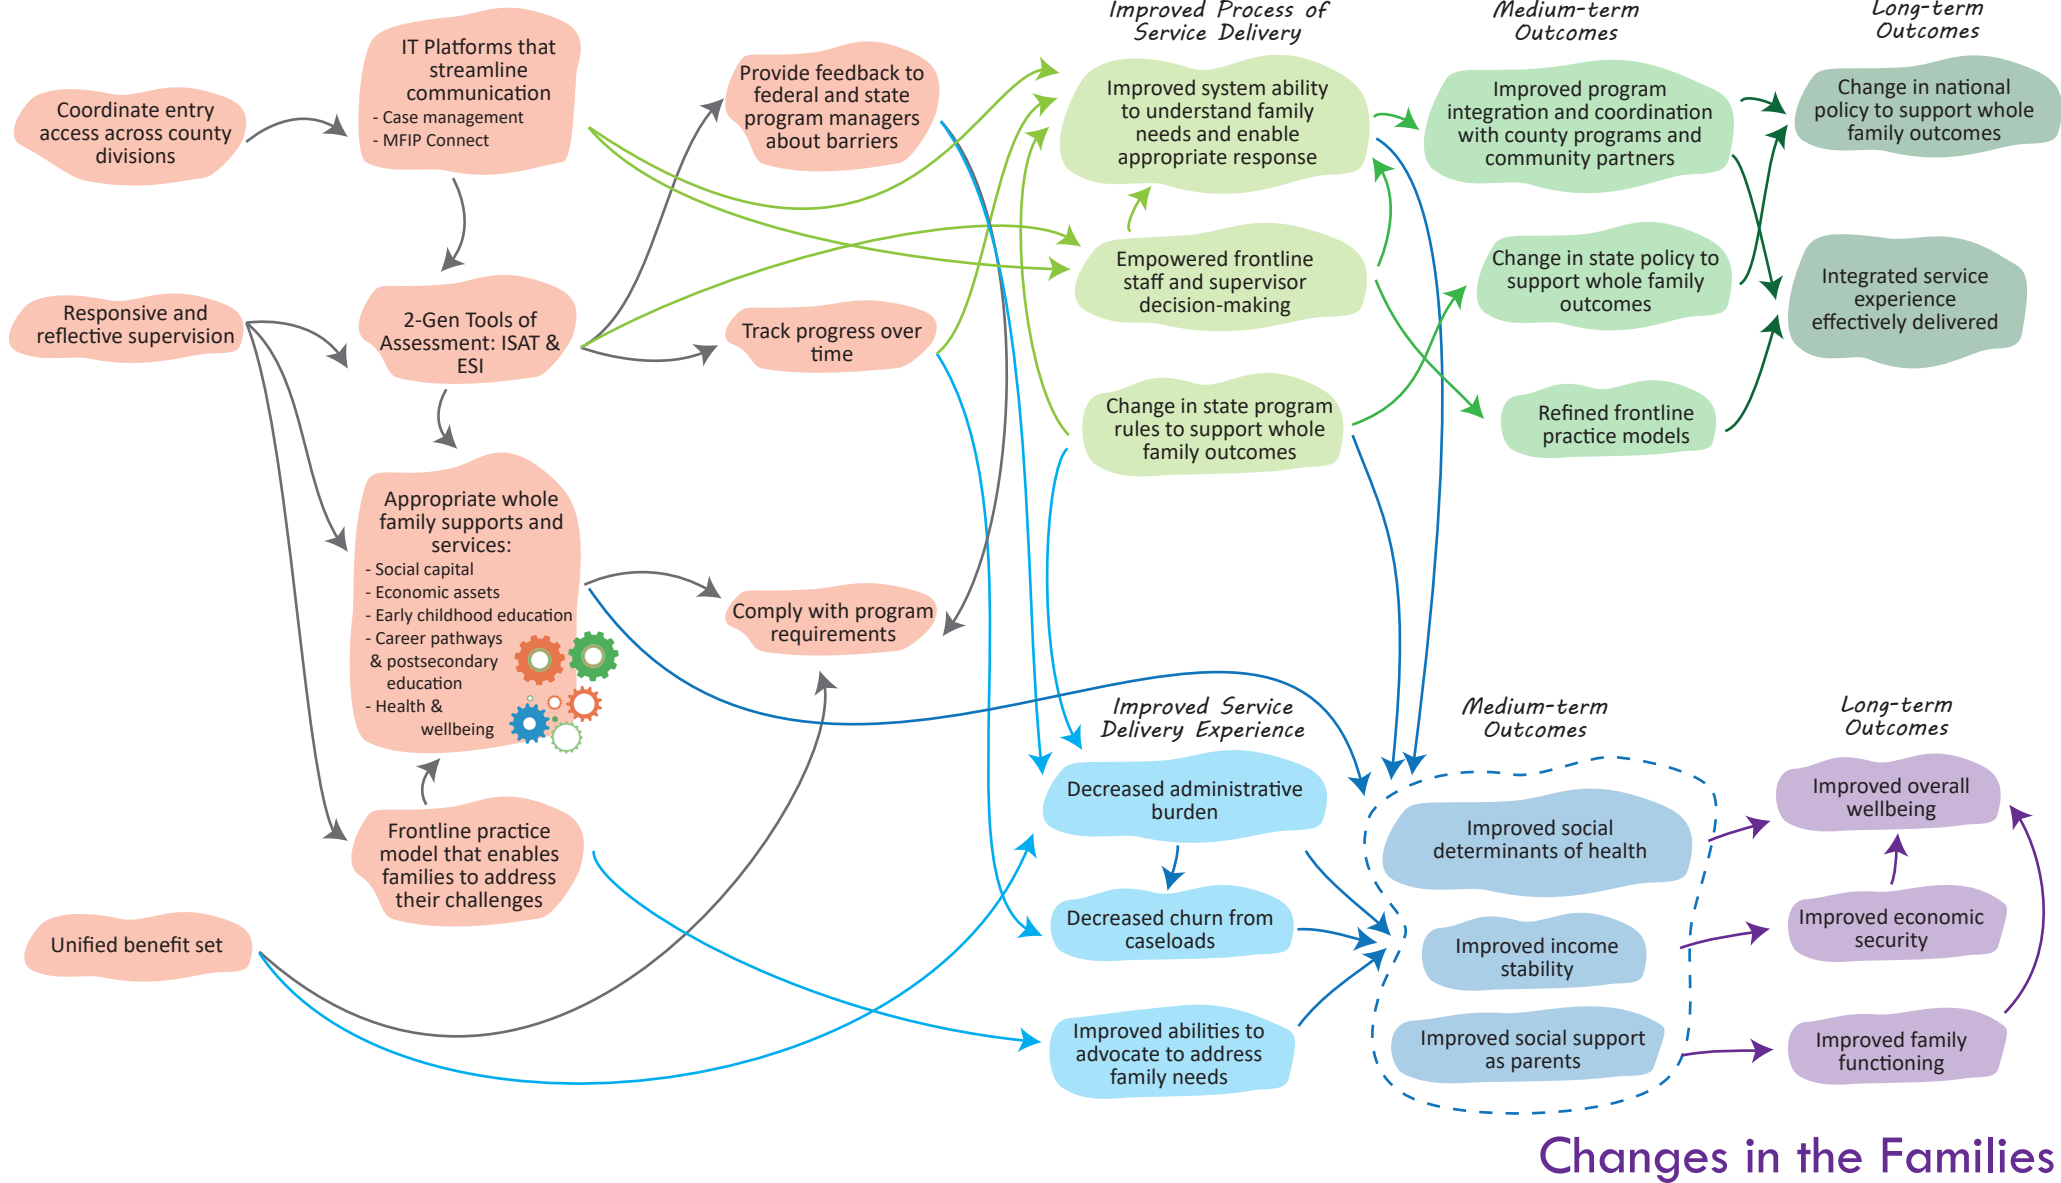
Coordinate entry access across county divisions

IT Platforms that streamline communication
- Case management
- MFIP Connect

Provide feedback to federal and state program managers about barriers

Responsive and reflective supervision

2-Gen Tools of Assessment: ISAT & ESI

Track progress over time

Appropriate whole family supports and services:
- Social capital
- Economic assets
- Early childhood education
- Career pathways & postsecondary education
- Health & wellbeing

Comply with program requirements

Frontline practice model that enables families to address their challenges

Unified benefit set

Improved Process of Service Delivery

Improved system ability to understand family needs and enable appropriate response

Empowered frontline staff and supervisor decision-making

Change in state program rules to support whole family outcomes

Medium-term Outcomes

Improved program integration and coordination with county programs and community partners

Change in state policy to support whole family outcomes

Refined frontline practice models

Long-term Outcomes

Change in national policy to support whole family outcomes

Integrated service experience effectively delivered

Improved Service Delivery Experience

Decreased administrative burden

Decreased churn from caseloads

Improved abilities to advocate to address family needs

Medium-term Outcomes

Improved social determinants of health

Improved income stability

Improved social support as parents

Long-term Outcomes

Improved overall wellbeing

Improved economic security

Improved family functioning

Changes in the Families